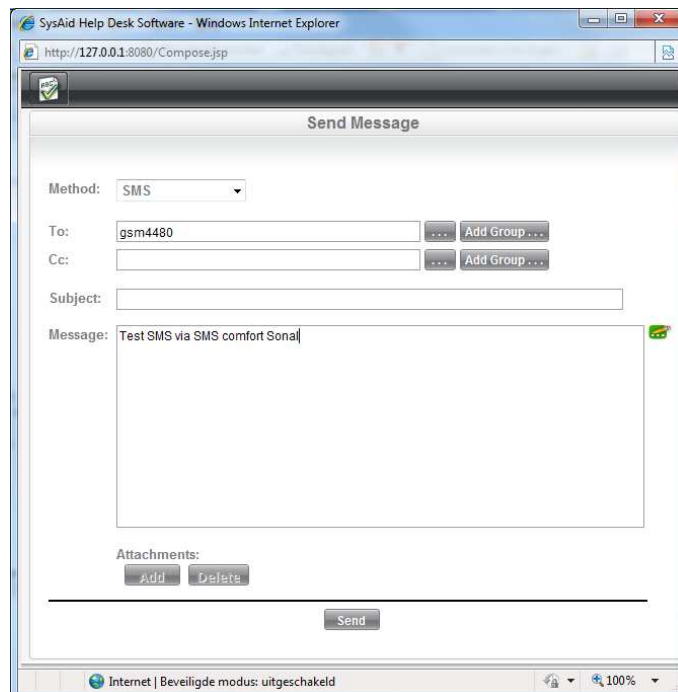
SysAid Help Desk Software - Windows Internet Explorer

http://127.0.0.1:8080/Compose.jsp

Send Message

Method: SMS

To: gsm4480 ... Add Group ...

Cc: ... Add Group ...

Subject:

Message: Test SMS via SMS comfort Sonal

Attachments:

Add Delete

Send

Internet | Beveiligde modus: uitgeschakeld 100%